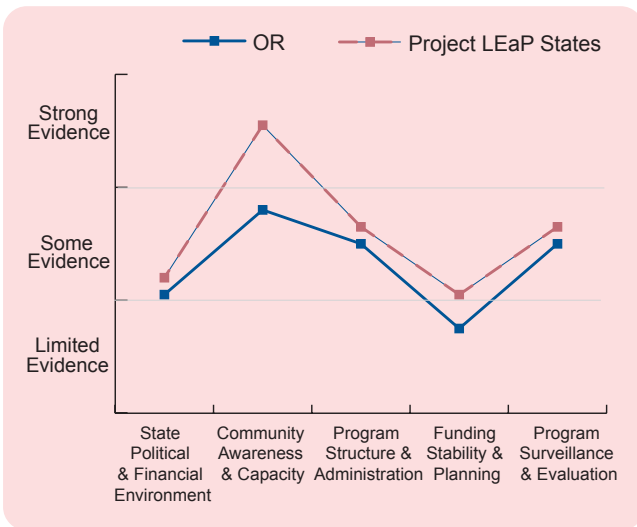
OR
Project LEaP States

Strong Evidence
Some Evidence
Limited Evidence

State Political & Financial Environment
Community Awareness & Capacity
Program Structure & Administration
Funding Stability & Planning
Program Surveillance & Evaluation